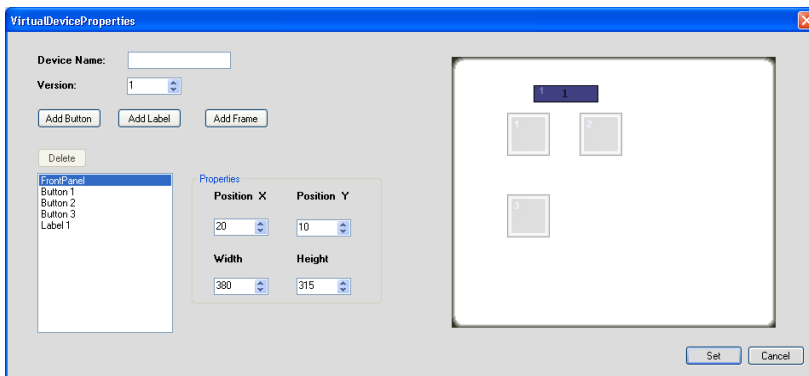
VirtualDeviceProperties

Device Name:
Version: 1

Add Button
Add Label
Add Frame

Delete

FrontPanel
Button 1
Button 2
Button 3
Label 1

Properties
Position X
Position Y
20
10
Width
Height
380
315

1 1
1
2
3

Set
Cancel